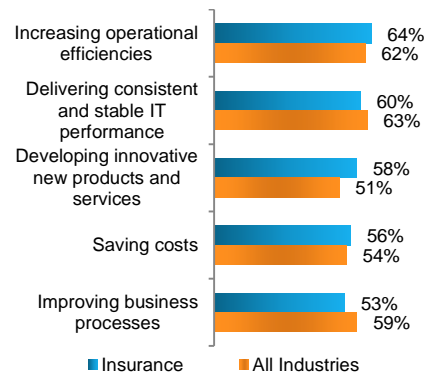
Increasing operational efficiencies 64% 62%

Delivering consistent and stable IT performance 60% 63%

Developing innovative new products and services 58% 51%

Saving costs 56% 54%

Improving business processes 53% 59%

Insurance All Industries